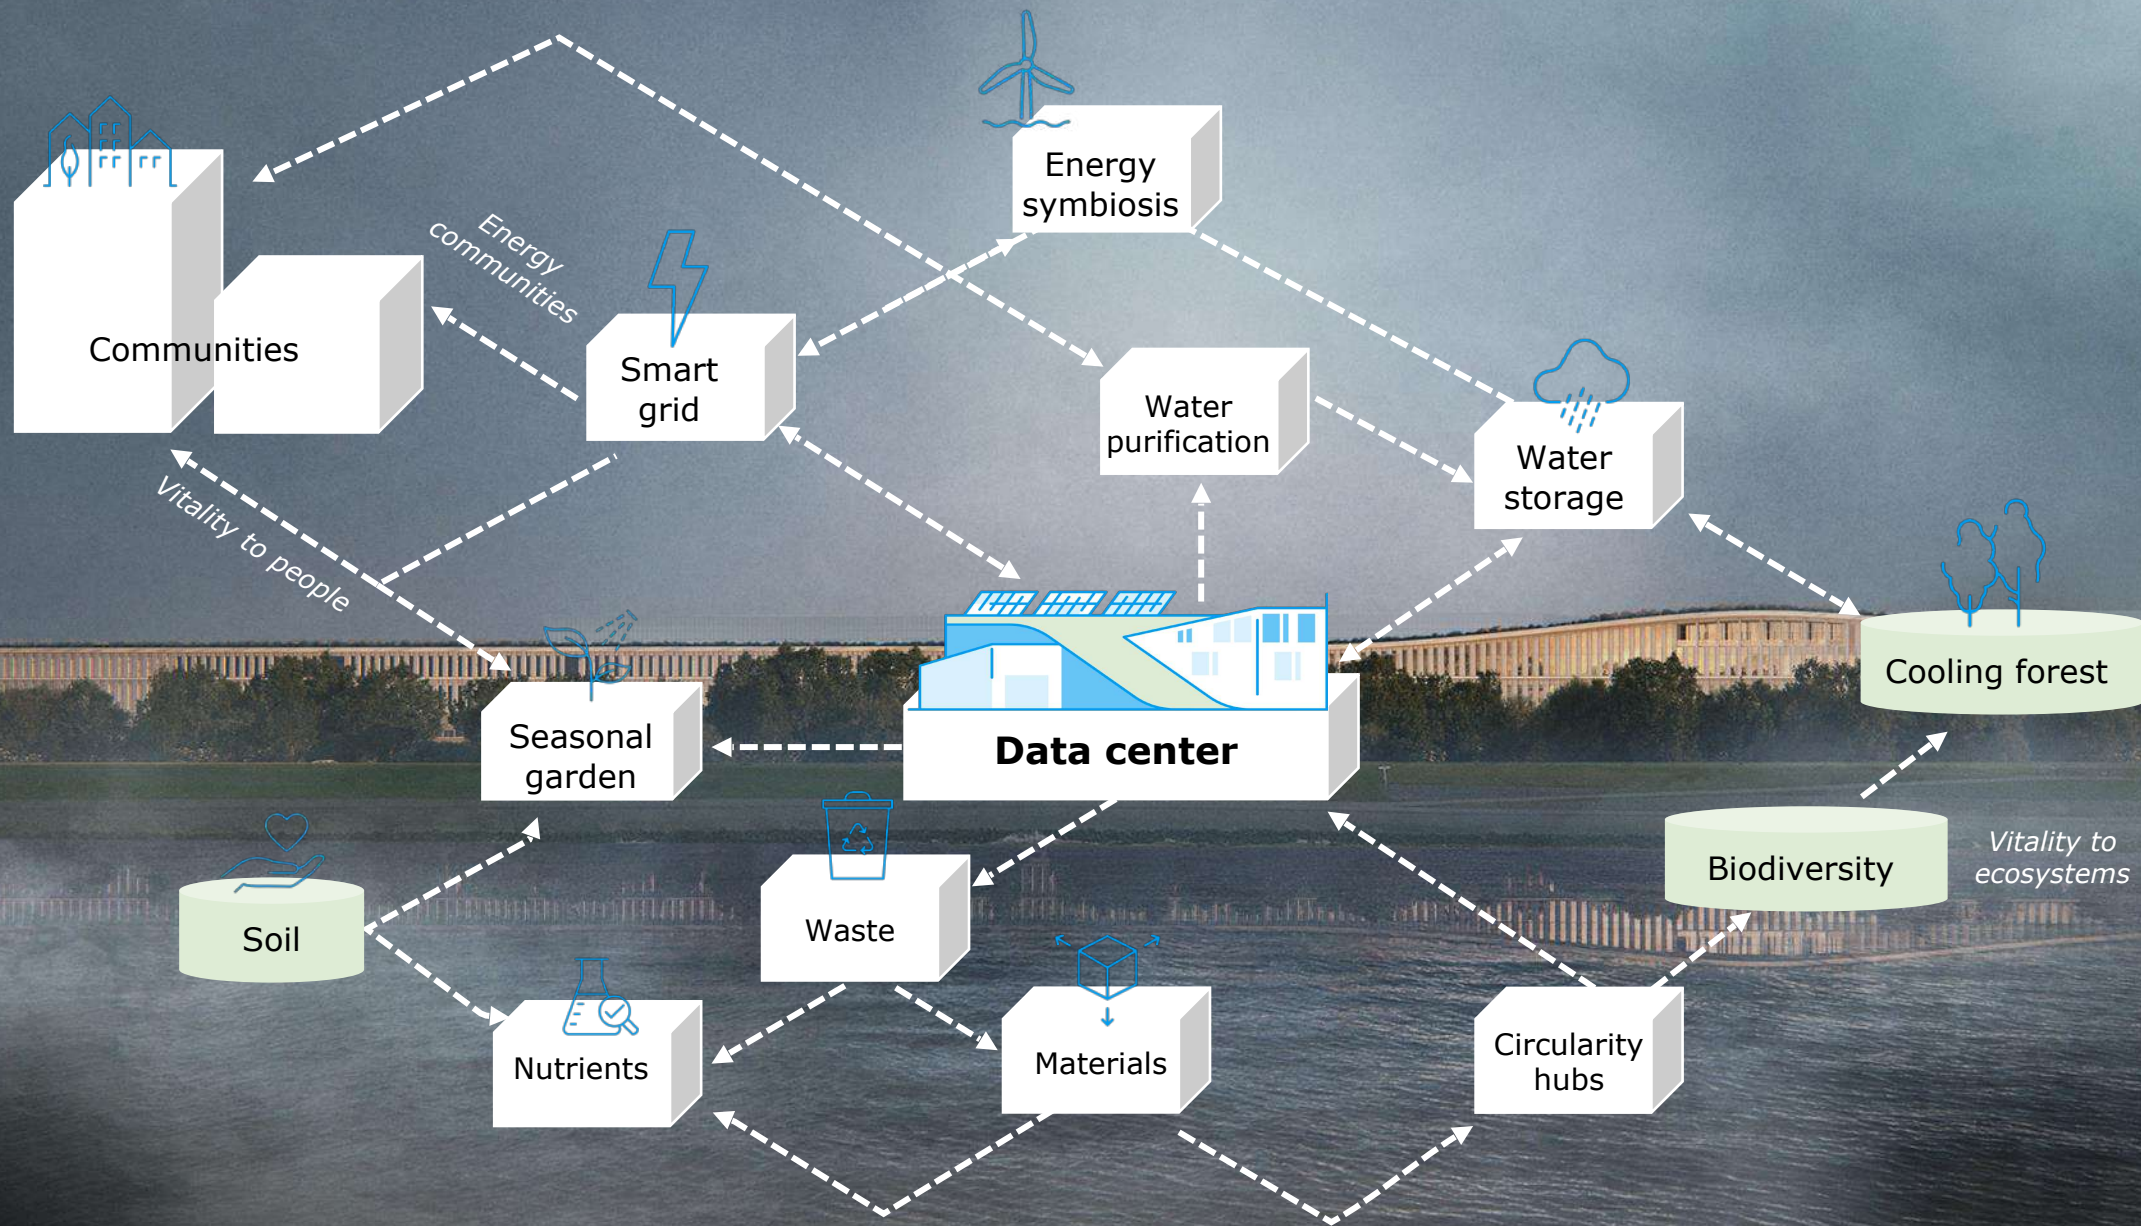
Energy symbiosis

Communities

Energy communities

Smart grid

Water purification

Water storage

Vitality to people

Cooling forest

Data center

Seasonal garden

Biodiversity

Vitality to ecosystems

Soil

Waste

Materials

Nutrients

Circularity hubs